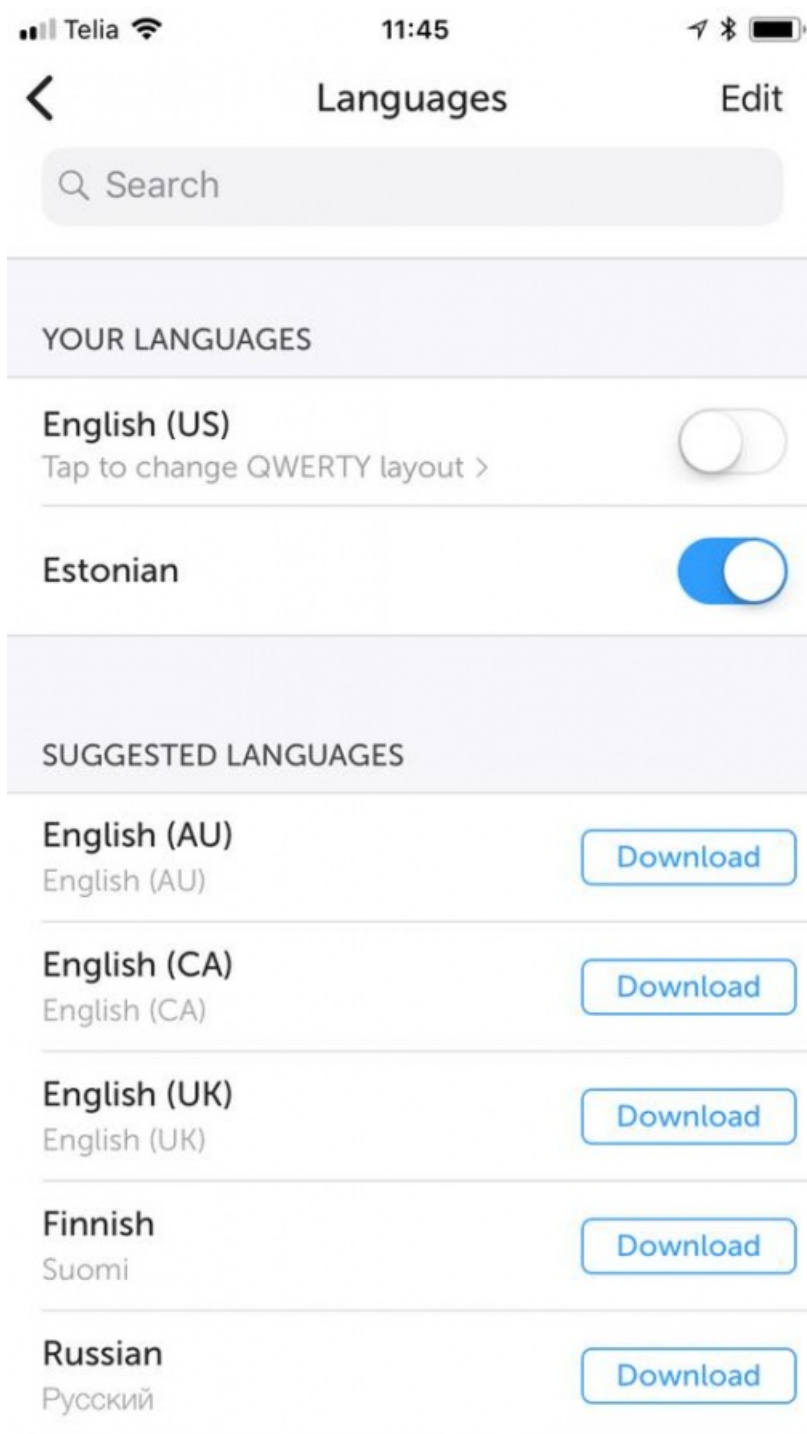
Telia 11:45

Languages Edit

Search

YOUR LANGUAGES

English (US)
Tap to change QWERTY layout >

Estonian

SUGGESTED LANGUAGES

English (AU)
English (AU)
Download

English (CA)
English (CA)
Download

English (UK)
English (UK)
Download

Finnish
Suomi
Download

Russian
Русский
Download